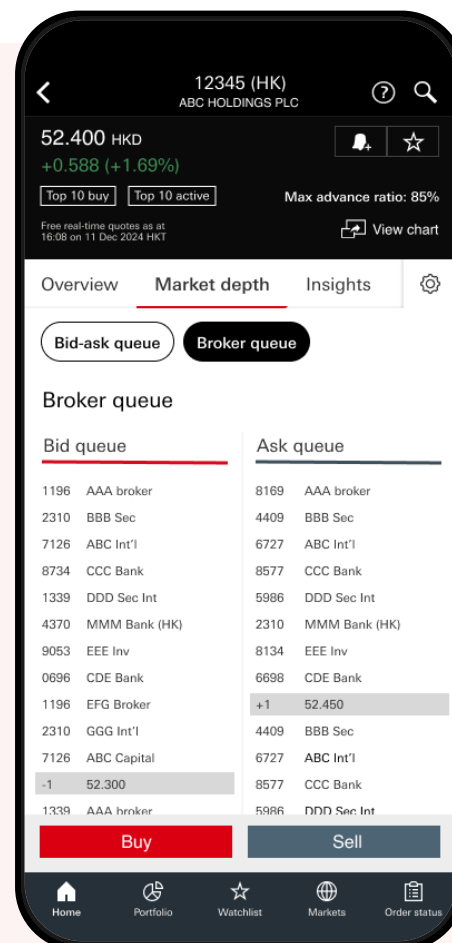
12345 (HK)
ABC HOLDINGS PLC

52.400 HKD
+0.588 (+1.69%)

Top 10 buy | Top 10 active

Max advance ratio: 85%

Free real-time quotes as at 16:08 on 11 Dec 2024 HKT

View chart

Overview | Market depth | Insights

Bid-ask queue | Broker queue

Broker queue

| Bid queue | | Ask queue | |
|---|---|---|---|
| 1196 | AAA broker | 8169 | AAA broker |
| 2310 | BBB Sec | 4409 | BBB Sec |
| 7126 | ABC Int'l | 6727 | ABC Int'l |
| 8734 | CCC Bank | 8577 | CCC Bank |
| 1339 | DDD Sec Int | 5986 | DDD Sec Int |
| 4370 | MMM Bank (HK) | 2310 | MMM Bank (HK) |
| 9053 | EEE Inv | 8134 | EEE Inv |
| 0696 | CDE Bank | 6698 | CDE Bank |
| 1196 | EFG Broker | +1 | 52.450 |
| 2310 | GGG Int'l | 4409 | BBB Sec |
| 7126 | ABC Capital | 6727 | ABC Int'l |
| -1 | 52.300 | 8577 | CCC Bank |
| 1339 | AAA broker | 5986 | DDD Sec Int |

Buy | Sell

Home | Portfolio | Watchlist | Markets | Order status